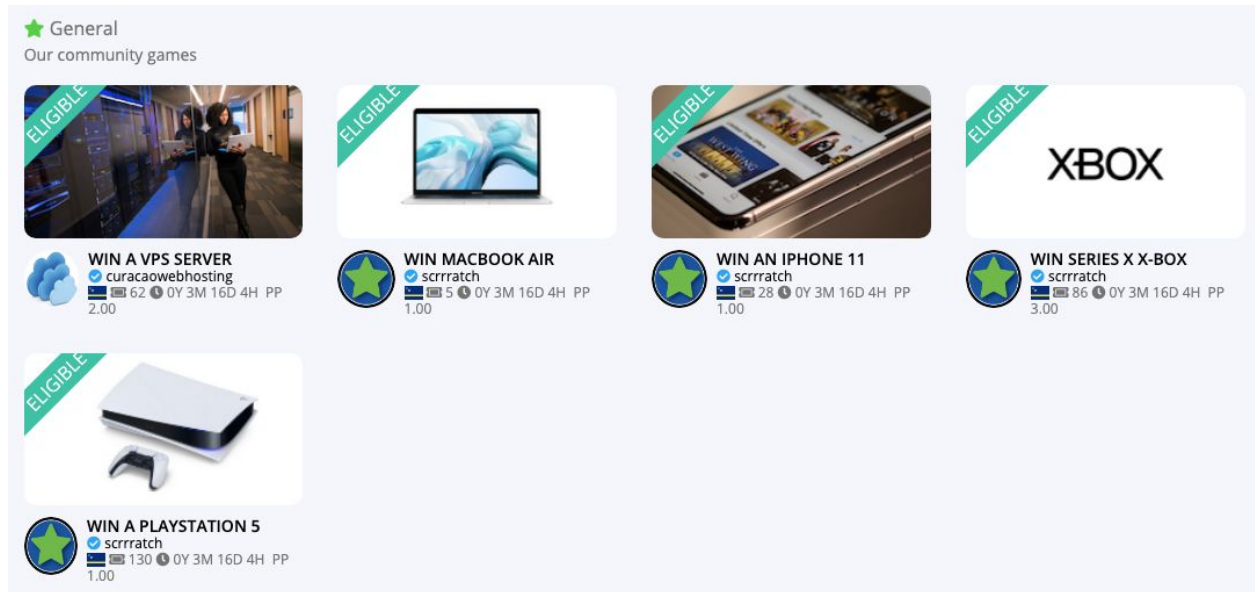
General
Our community games

ELIGIBLE
WIN A VPS SERVER
curacaowebhosting
62 0Y 3M 16D 4H PP 2.00

ELIGIBLE
WIN MACBOOK AIR
scrrratch
5 0Y 3M 16D 4H PP 1.00

ELIGIBLE
WIN AN IPHONE 11
scrrratch
28 0Y 3M 16D 4H PP 1.00

ELIGIBLE
XBOX
WIN SERIES X X-BOX
scrrratch
86 0Y 3M 16D 4H PP 3.00

ELIGIBLE
WIN A PLAYSTATION 5
scrrratch
130 0Y 3M 16D 4H PP 1.00